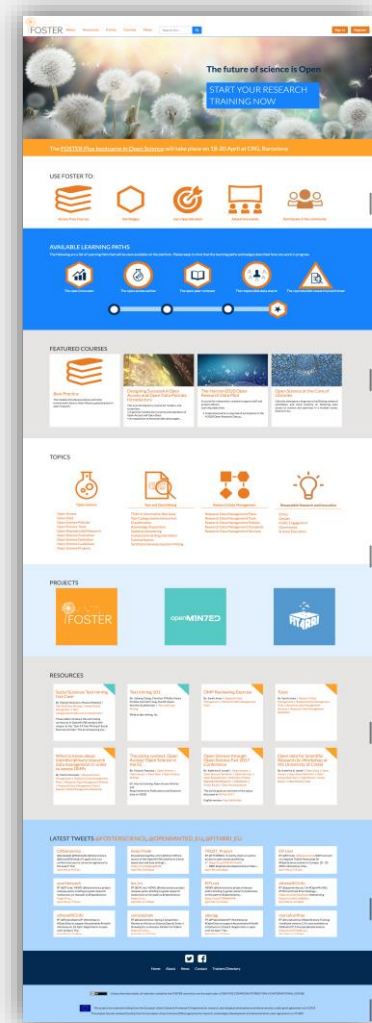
FOSTER

The future of science is Open

START YOUR RESEARCH TRAINING NOW

The FOSTER Plus bootcamp in Open Science will take place on 18-20 April at CSIC, Barcelona

USE FOSTER TO:

AVAILABLE LEARNING PATHS

FEATURED COURSES

Best Practice

Designing Successful Open Access and Open Data Policies

The Horizon2020 Open Research Data Pilot

Open Science at the Core of Libraries

TOPICS

PROJECTS

FOSTER

openMINTED

RESOURCES

LATEST TWEETS @FOSTERSCIENCE_EU @OPENMINTED_EU @FITARI_EU

Home About News Contact Trainers Directory